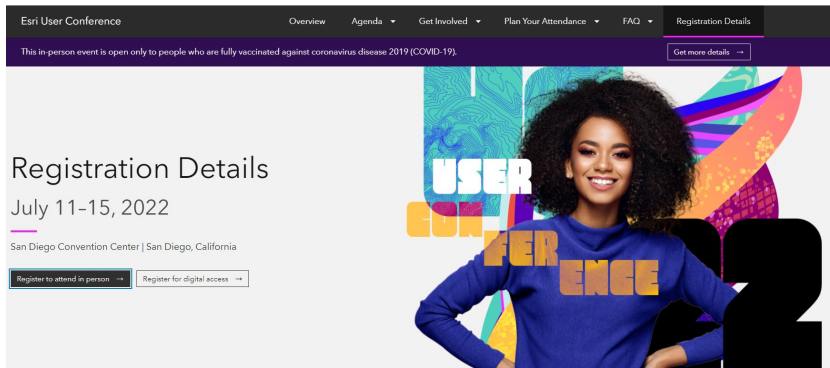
Esri User Conference
Overview Agenda Get Involved Plan Your Attendance FAQ Registration Details

This in-person event is open only to people who are fully vaccinated against coronavirus disease 2019 (COVID-19).
Get more details →

Registration Details
July 11–15, 2022
San Diego Convention Center | San Diego, California
Register to attend in person →
Register for digital access →

USER
CON
FER
ENCE
22